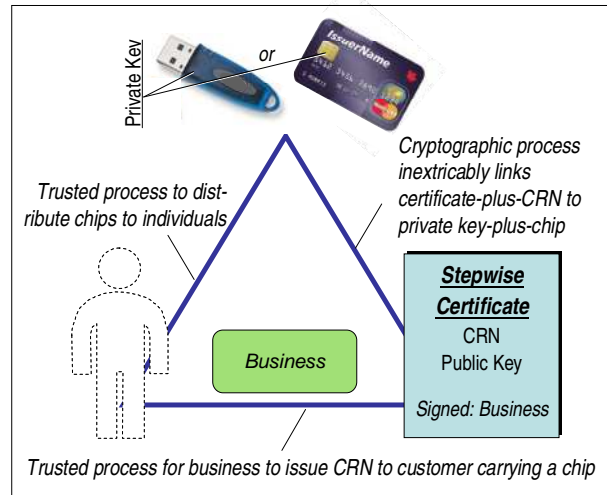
Private Key

or

IssuerName

Cryptographic process inextricably links certificate-plus-CRN to private key-plus-chip

Trusted process to distribute chips to individuals

Stepwise Certificate

CRN

Public Key

Signed: Business

Business

Trusted process for business to issue CRN to customer carrying a chip